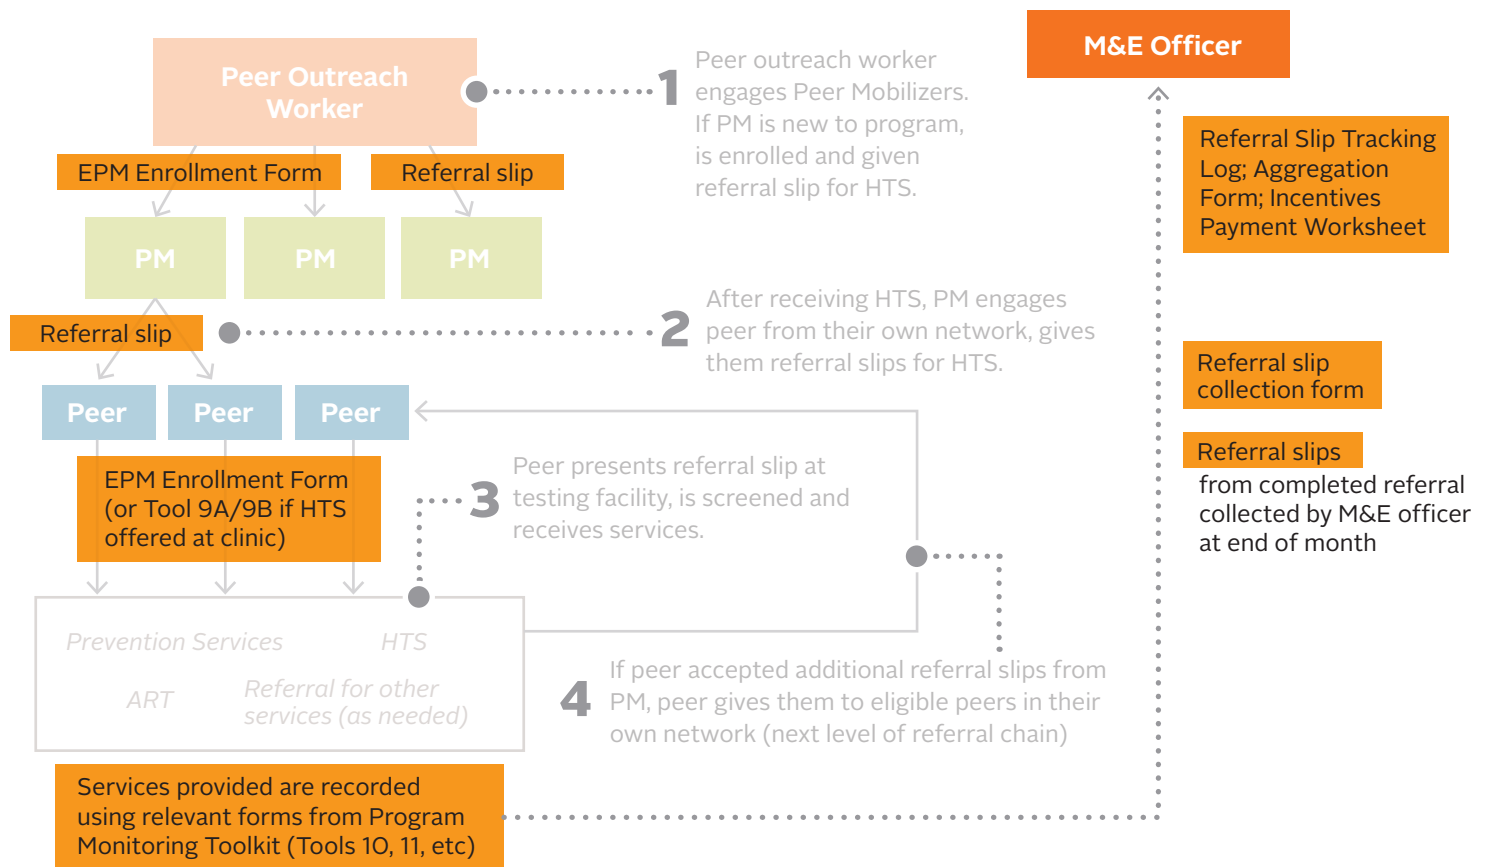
Peer Outreach Worker

1 Peer outreach worker engages Peer Mobilizers. If PM is new to program, is enrolled and given referral slip for HTS.

M&E Officer

EPM Enrollment Form

Referral slip

PM

PM

PM

Referral Slip Tracking Log; Aggregation Form; Incentives Payment Worksheet

Referral slip

2 After receiving HTS, PM engages peer from their own network, gives them referral slips for HTS.

Referral slip collection form

Peer

Peer

Peer

Referral slips from completed referral collected by M&E officer at end of month

EPM Enrollment Form (or Tool 9A/9B if HTS offered at clinic)

3 Peer presents referral slip at testing facility, is screened and receives services.

Prevention Services

HTS

ART

Referral for other services (as needed)

4 If peer accepted additional referral slips from PM, peer gives them to eligible peers in their own network (next level of referral chain)

Services provided are recorded using relevant forms from Program Monitoring Toolkit (Tools 10, 11, etc)